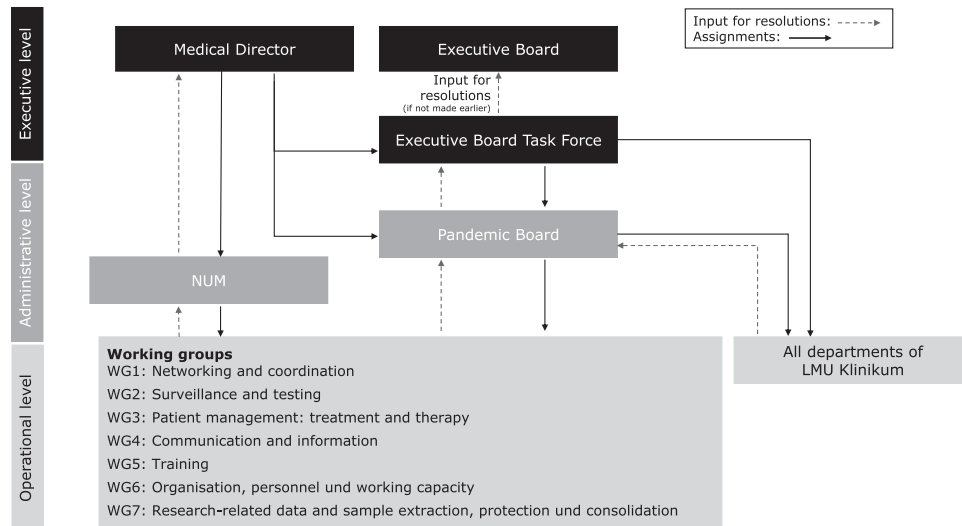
Executive level

Administrative level

Operational level

Input for resolutions:
Assignments:

Medical Director

Executive Board

Input for resolutions
(if not made earlier)

Executive Board Task Force

Pandemic Board

NUM

**Working groups**
WG1: Networking and coordination
WG2: Surveillance and testing
WG3: Patient management: treatment and therapy
WG4: Communication and information
WG5: Training
WG6: Organisation, personnel und working capacity
WG7: Research-related data and sample extraction, protection und consolidation

All departments of LMU Klinikum